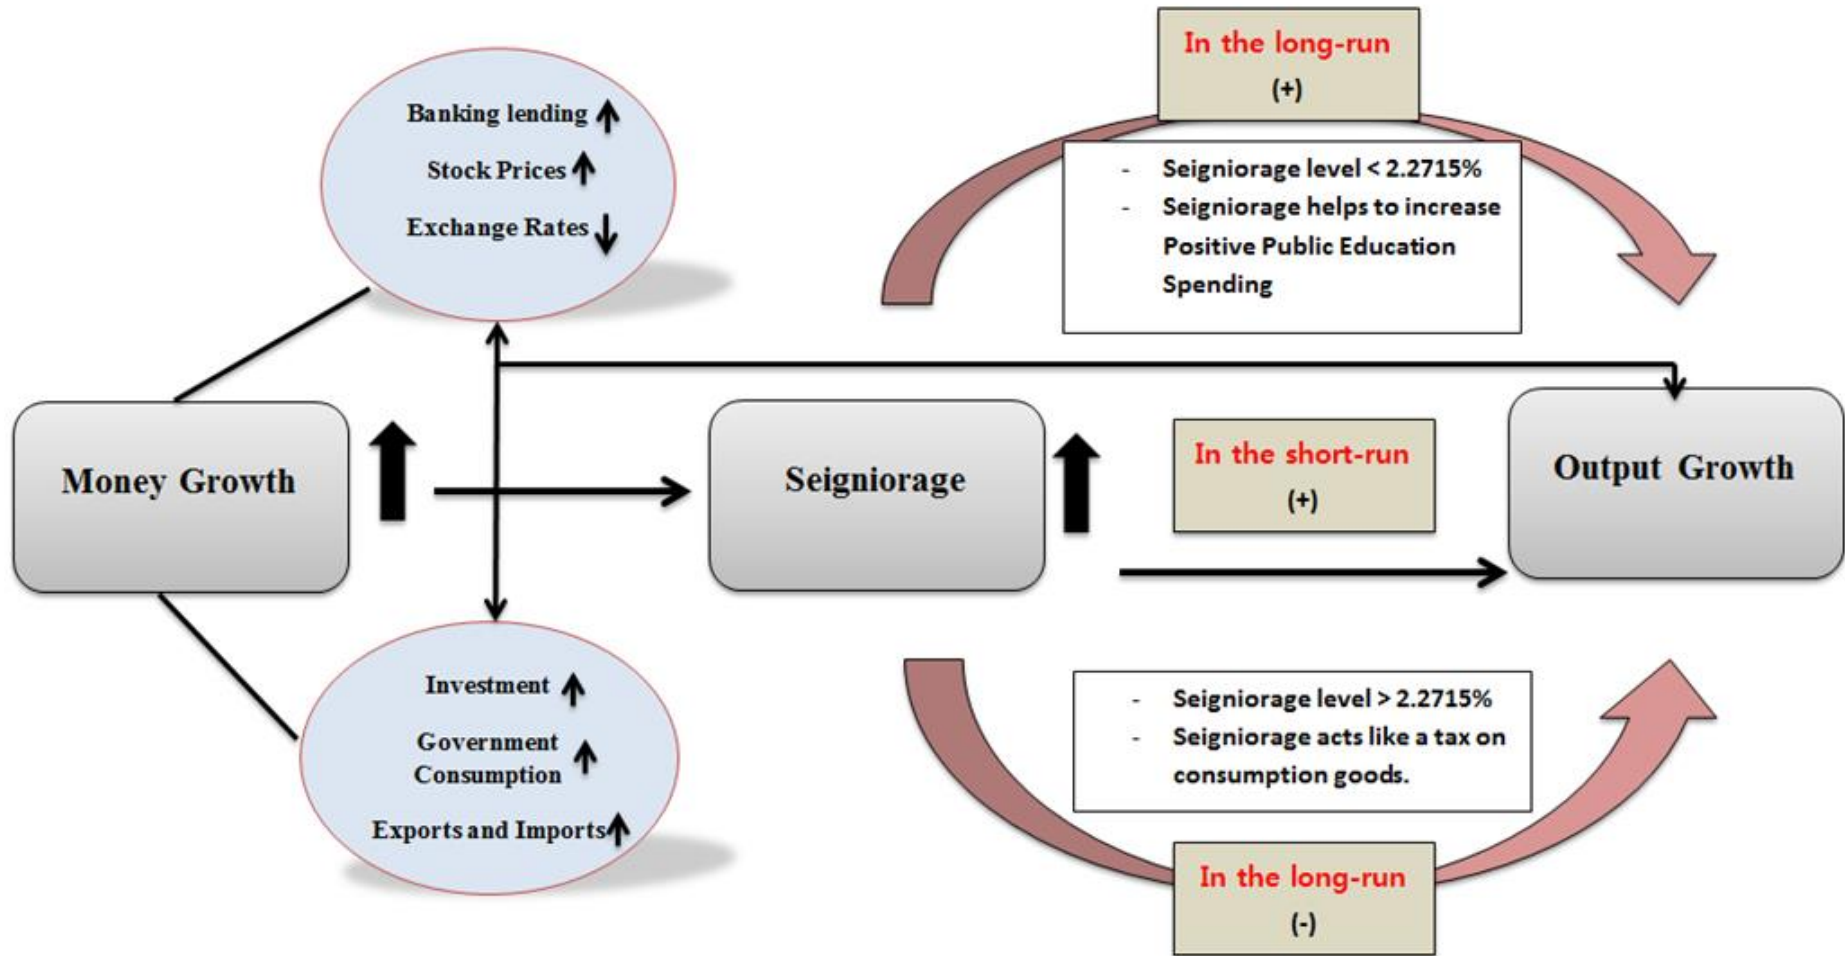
Banking lending ↑
Stock Prices ↑
Exchange Rates ↓

In the long-run
(+)

- Seigniorage level < 2.2715%
- Seigniorage helps to increase Positive Public Education Spending

Money Growth ↑

Seigniorage ↑

In the short-run
(+)

Output Growth

Investment ↑
Government Consumption ↑
Exports and Imports ↑

- Seigniorage level > 2.2715%
- Seigniorage acts like a tax on consumption goods.

In the long-run
(-)